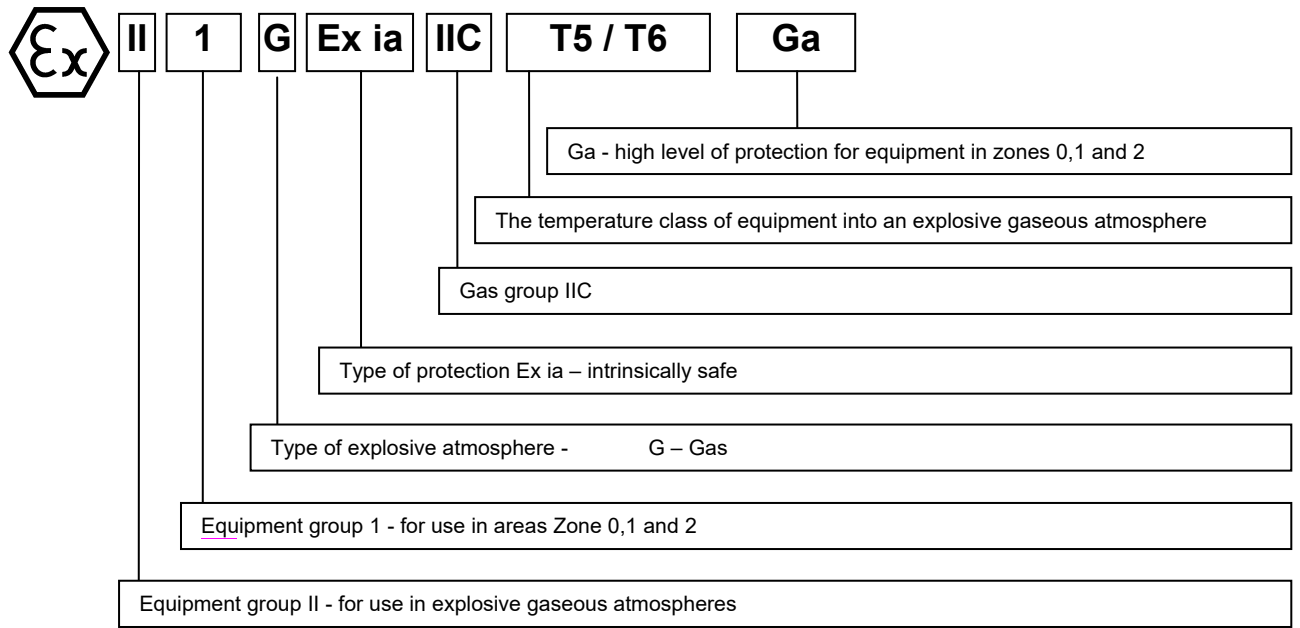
Ex II 1 G Ex ia IIC T5 / T6 Ga

Ga - high level of protection for equipment in zones 0,1 and 2

The temperature class of equipment into an explosive gaseous atmosphere

Gas group IIC

Type of protection Ex ia – intrinsically safe

Type of explosive atmosphere - G – Gas

Equipment group 1 - for use in areas Zone 0,1 and 2

Equipment group II - for use in explosive gaseous atmospheres